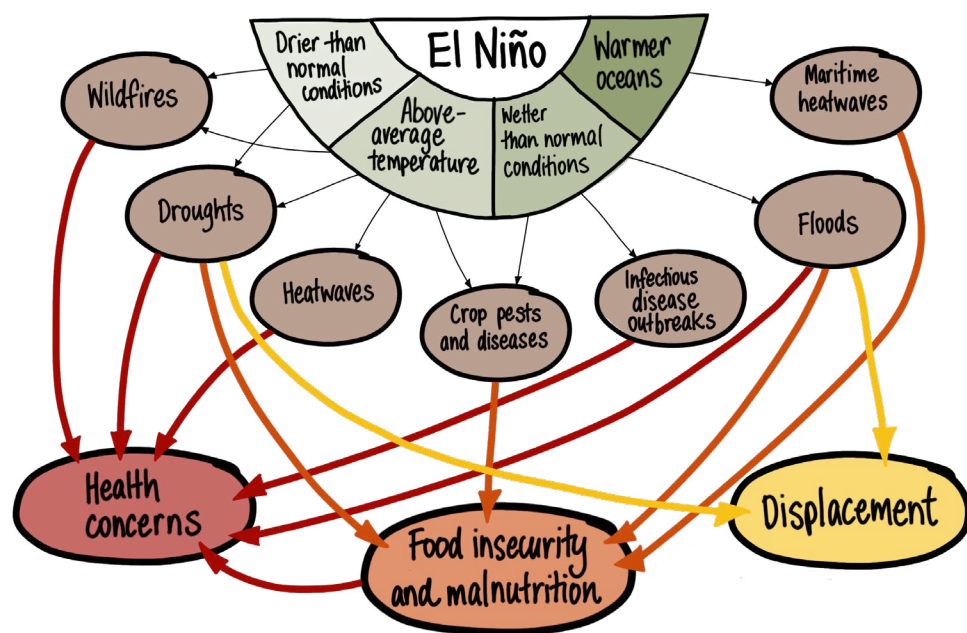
El Niño

Drier than normal conditions

Above-average temperature

Wetter than normal conditions

Warmer oceans

Wildfires

Maritime heatwaves

Droughts

Floods

Heatwaves

Crop pests and diseases

Infectious disease outbreaks

Health concerns

Food insecurity and malnutrition

Displacement